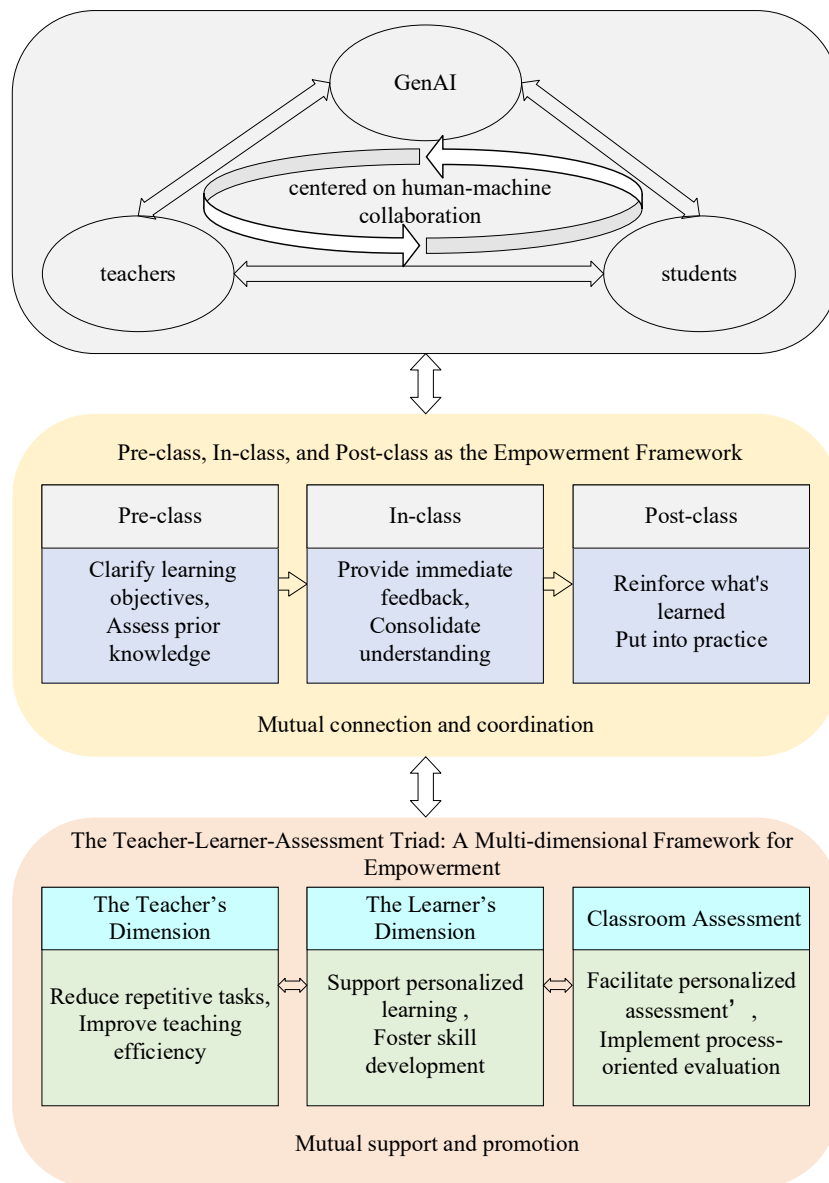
GenAI

centered on human-machine collaboration

teachers

students

Pre-class, In-class, and Post-class as the Empowerment Framework

Pre-class

Clarify learning objectives, Assess prior knowledge

In-class

Provide immediate feedback, Consolidate understanding

Post-class

Reinforce what's learned Put into practice

Mutual connection and coordination

The Teacher-Learner-Assessment Triad: A Multi-dimensional Framework for Empowerment

The Teacher's Dimension

Reduce repetitive tasks, Improve teaching efficiency

The Learner's Dimension

Support personalized learning , Foster skill development

Classroom Assessment

Facilitate personalized assessment' , Implement process-oriented evaluation

Mutual support and promotion